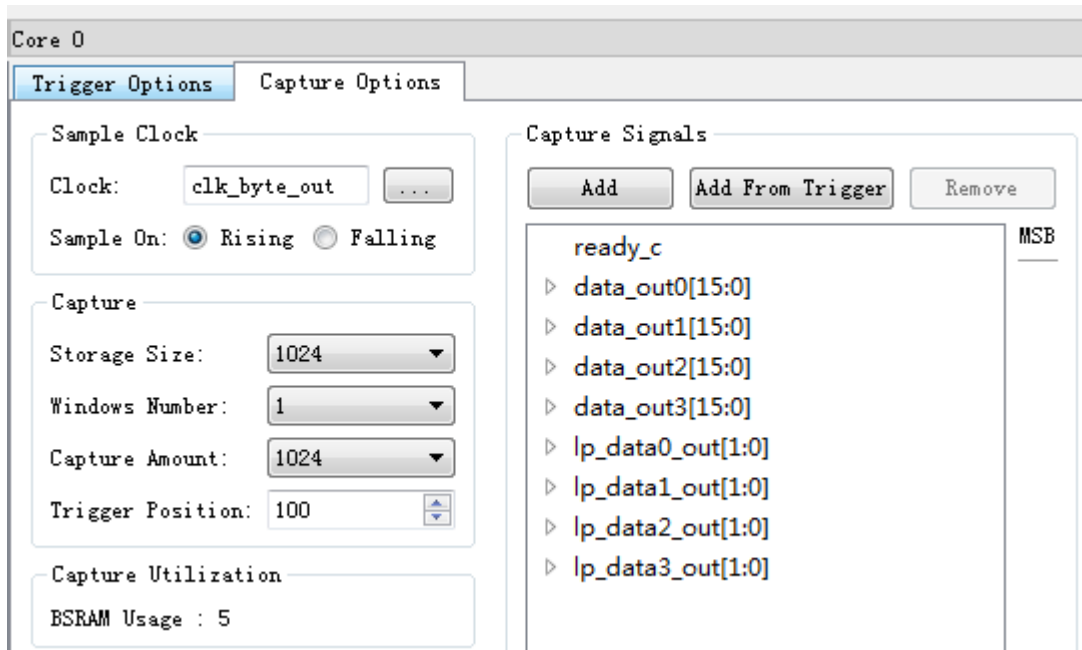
Core 0

Trigger Options

Capture Options

Sample Clock

Clock: clk_byte_out ...

Sample On: Rising Falling

Capture

Storage Size: 1024

Windows Number: 1

Capture Amount: 1024

Trigger Position: 100

Capture Utilization

BSRAM Usage : 5

Capture Signals

Add

Add From Trigger

Remove

ready_c

data_out0[15:0]

data_out1[15:0]

data_out2[15:0]

data_out3[15:0]

lp_data0_out[1:0]

lp_data1_out[1:0]

lp_data2_out[1:0]

lp_data3_out[1:0]

MSB